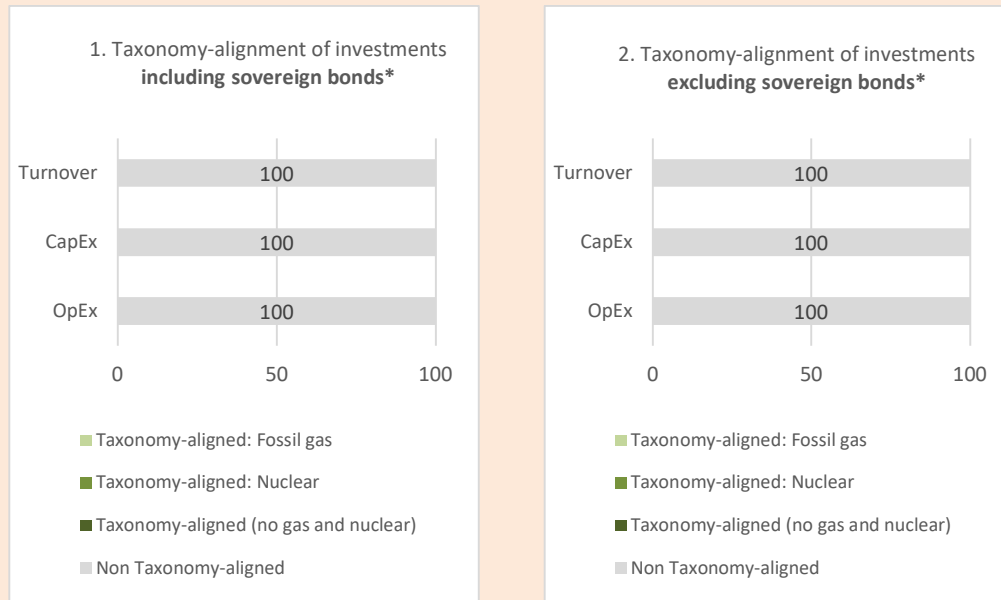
1. Taxonomy-alignment of investments **including sovereign bonds***

Turnover 100
CapEx 100
OpEx 100

0 50 100

Taxonomy-aligned: Fossil gas
Taxonomy-aligned: Nuclear
Taxonomy-aligned (no gas and nuclear)
Non Taxonomy-aligned

2. Taxonomy-alignment of investments **excluding sovereign bonds***

Turnover 100
CapEx 100
OpEx 100

0 50 100

Taxonomy-aligned: Fossil gas
Taxonomy-aligned: Nuclear
Taxonomy-aligned (no gas and nuclear)
Non Taxonomy-aligned